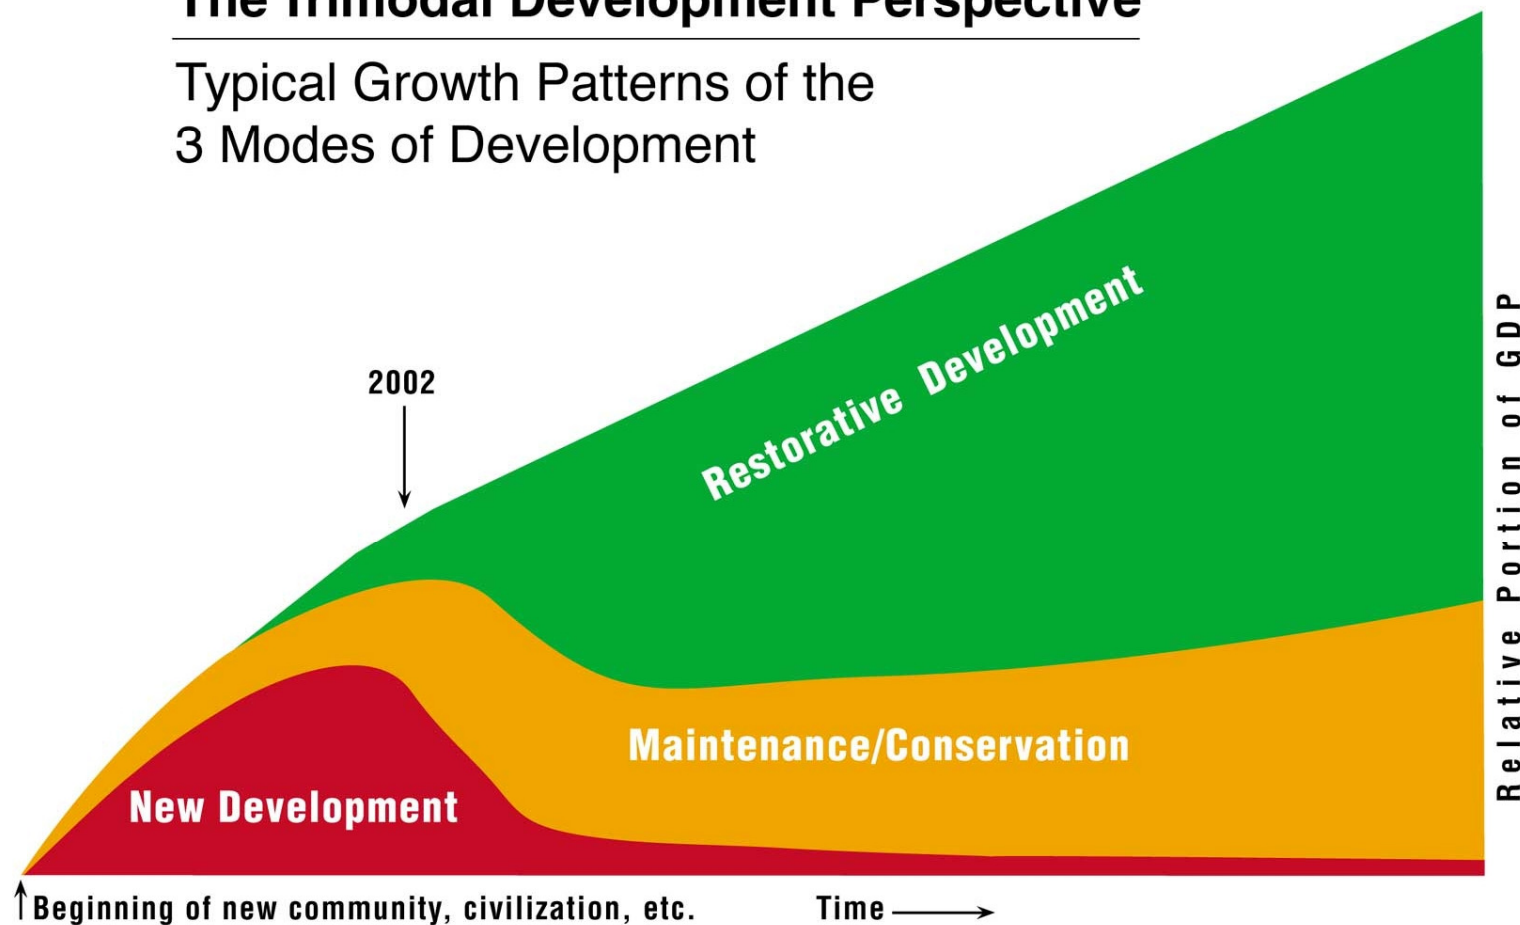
The Trimodal Development Perspective

Typical Growth Patterns of the 3 Modes of Development

2002

Restorative Development

Maintenance/Conservation

New Development

Relative Portion of GDP

Beginning of new community, civilization, etc.

Time